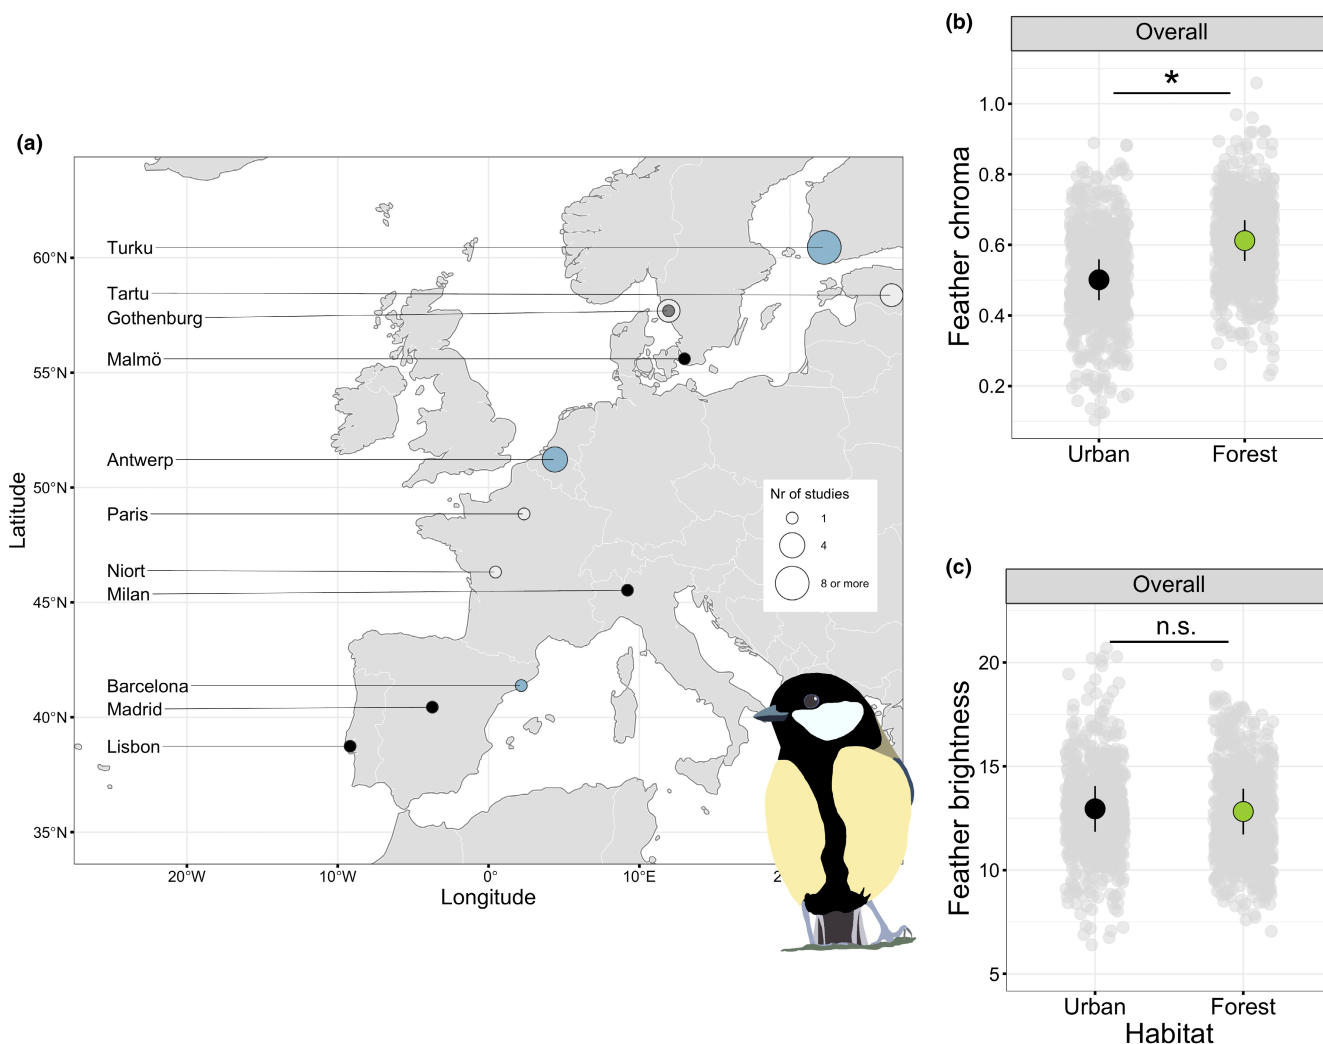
(a)

Turku
Tartu
Gothenburg
Malmö
Antwerp
Paris
Niort
Milan
Barcelona
Madrid
Lisbon

60°N
55°N
50°N
45°N
40°N
35°N

Latitude

20°W
10°W
0°
10°E
2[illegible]

Longitude

Nr of studies
1
4
8 or more

(b)

Overall

*

Feather chroma

1.0
0.8
0.6
0.4
0.2

Urban
Forest

(c)

Overall

n.s.

Feather brightness

20
15
10
5

Urban
Forest

Habitat